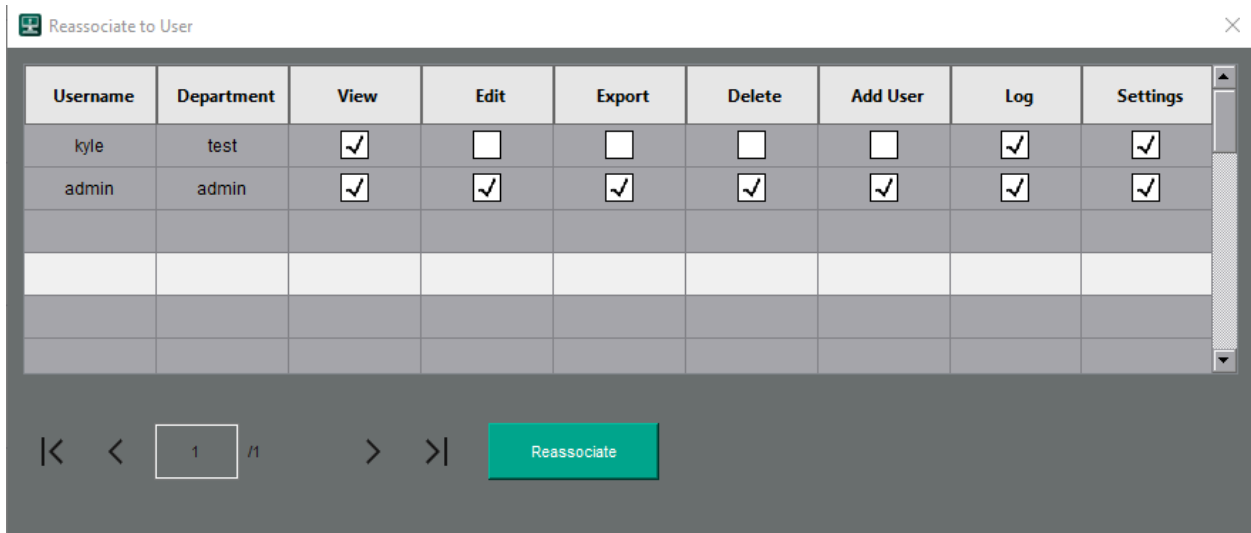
Reassociate to User

| Username | Department | View | Edit | Export | Delete | Add User | Log | Settings |
|---|---|---|---|---|---|---|---|---|
| kyle | test | ☑ | ☐ | ☐ | ☐ | ☐ | ☑ | ☑ |
| admin | admin | ☑ | ☑ | ☑ | ☑ | ☑ | ☑ | ☑ |
| | | | | | | | | |
| | | | | | | | | |
| | | | | | | | | |
| | | | | | | | | |

1 /1

Reassociate